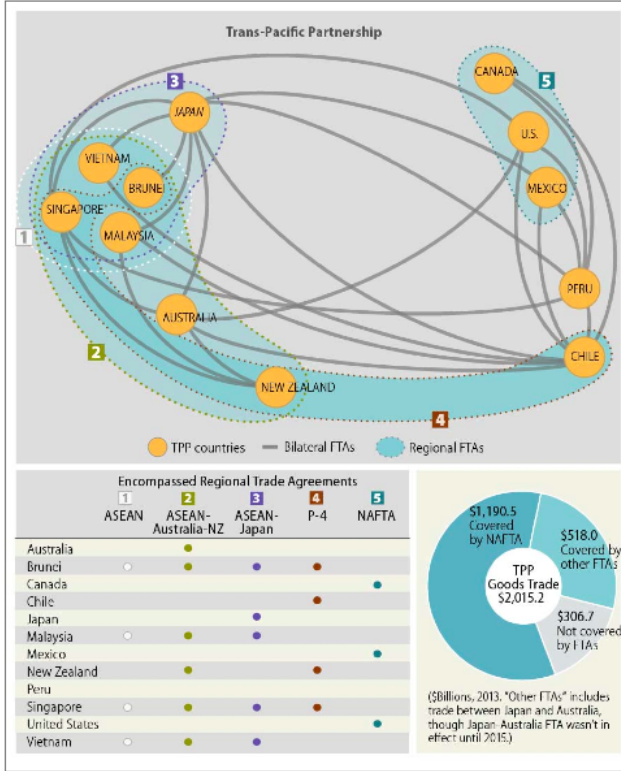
Trans-Pacific Partnership

3
JAPAN
VIETNAM
BRUNEI
SINGAPORE
MALAYSIA
1
AUSTRALIA
2
NEW ZEALAND
CANADA
5
U.S.
MEXICO
PERU
CHILE
4

TPP countries — Bilateral FTAs — Regional FTAs

Encompassed Regional Trade Agreements

| | 1 ASEAN | 2 ASEAN-Australia-NZ | 3 ASEAN-Japan | 4 P-4 | 5 NAFTA |
|---|---|---|---|---|---|
| Australia | | ● | | | |
| Brunei | ○ | ● | ● | ● | |
| Canada | | | | | ● |
| Chile | | | | ● | |
| Japan | | | ● | | |
| Malaysia | ○ | ● | ● | | |
| Mexico | | | | | ● |
| New Zealand | | ● | | ● | |
| Peru | | | | | |
| Singapore | ○ | ● | ● | ● | |
| United States | | | | | ● |
| Vietnam | ○ | ● | ● | | |

$1,190.5 Covered by NAFTA
$518.0 Covered by other FTAs
TPP Goods Trade $2,015.2
$306.7 Not covered by FTAs

($Billions, 2013. "Other FTAs" includes trade between Japan and Australia, though Japan-Australia FTA wasn't in effect until 2015.)